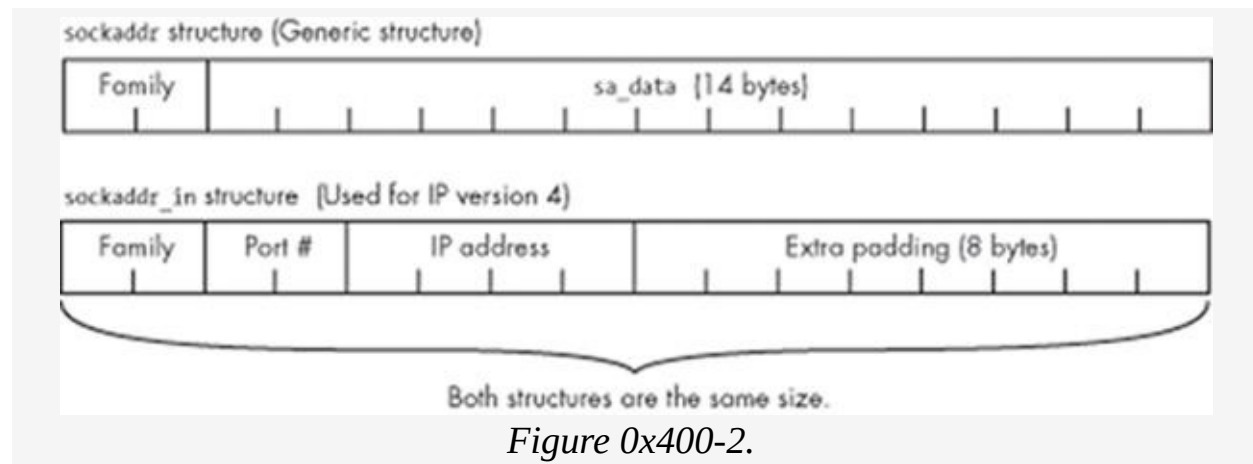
sockaddr structure (Generic structure)

Family

sa_data (14 bytes)

sockaddr_in structure (Used for IP version 4)

Family

Port #

IP address

Extra padding (8 bytes)

Both structures are the same size.

Figure 0x400-2.